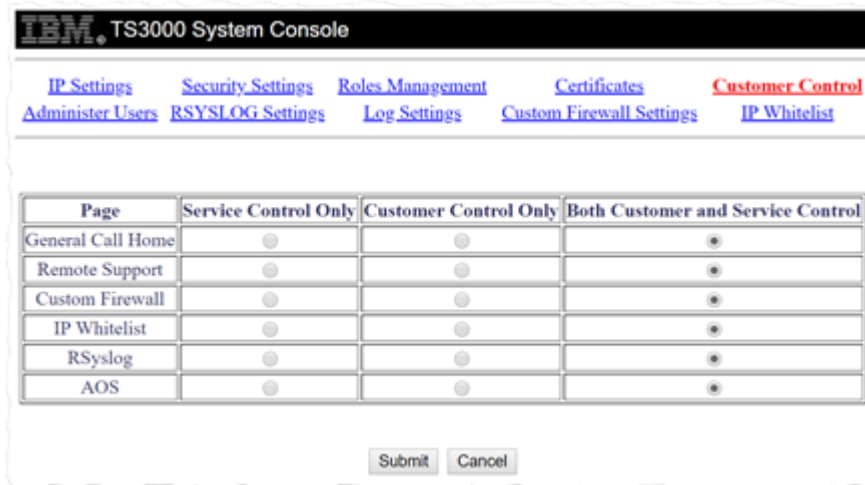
IBM. TS3000 System Console

IP Settings Security Settings Roles Management Certificates Customer Control
Administer Users RSYSLOG Settings Log Settings Custom Firewall Settings IP Whitelist

| Page | Service Control Only | Customer Control Only | Both Customer and Service Control |
|---|---|---|---|
| General Call Home | ○ | ○ | ◉ |
| Remote Support | ○ | ○ | ◉ |
| Custom Firewall | ○ | ○ | ◉ |
| IP Whitelist | ○ | ○ | ◉ |
| RSyslog | ○ | ○ | ◉ |
| AOS | ○ | ○ | ◉ |

Submit Cancel